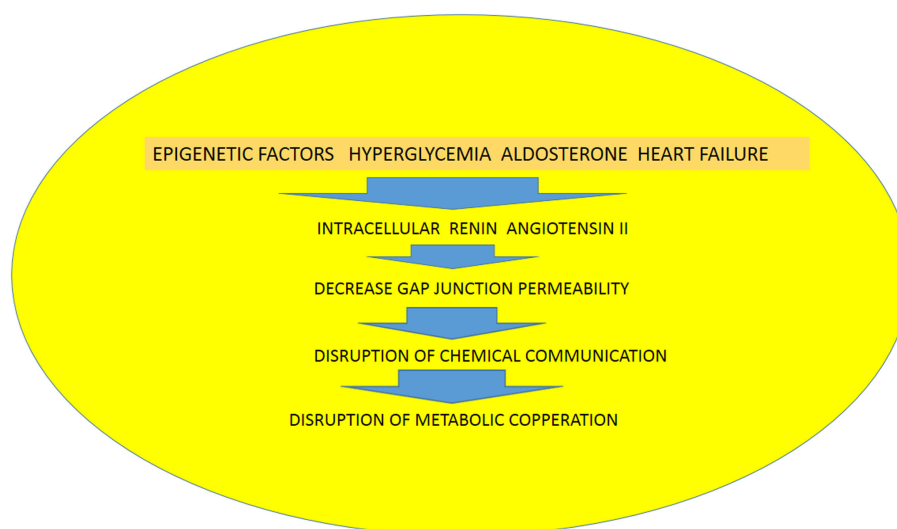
EPIGENETIC FACTORS HYPERGLYCEMIA ALDOSTERONE HEART FAILURE

INTRACELLULAR RENIN ANGIOTENSIN II

DECREASE GAP JUNCTION PERMEABILITY

DISRUPTION OF CHEMICAL COMMUNICATION

DISRUPTION OF METABOLIC COPPERATION